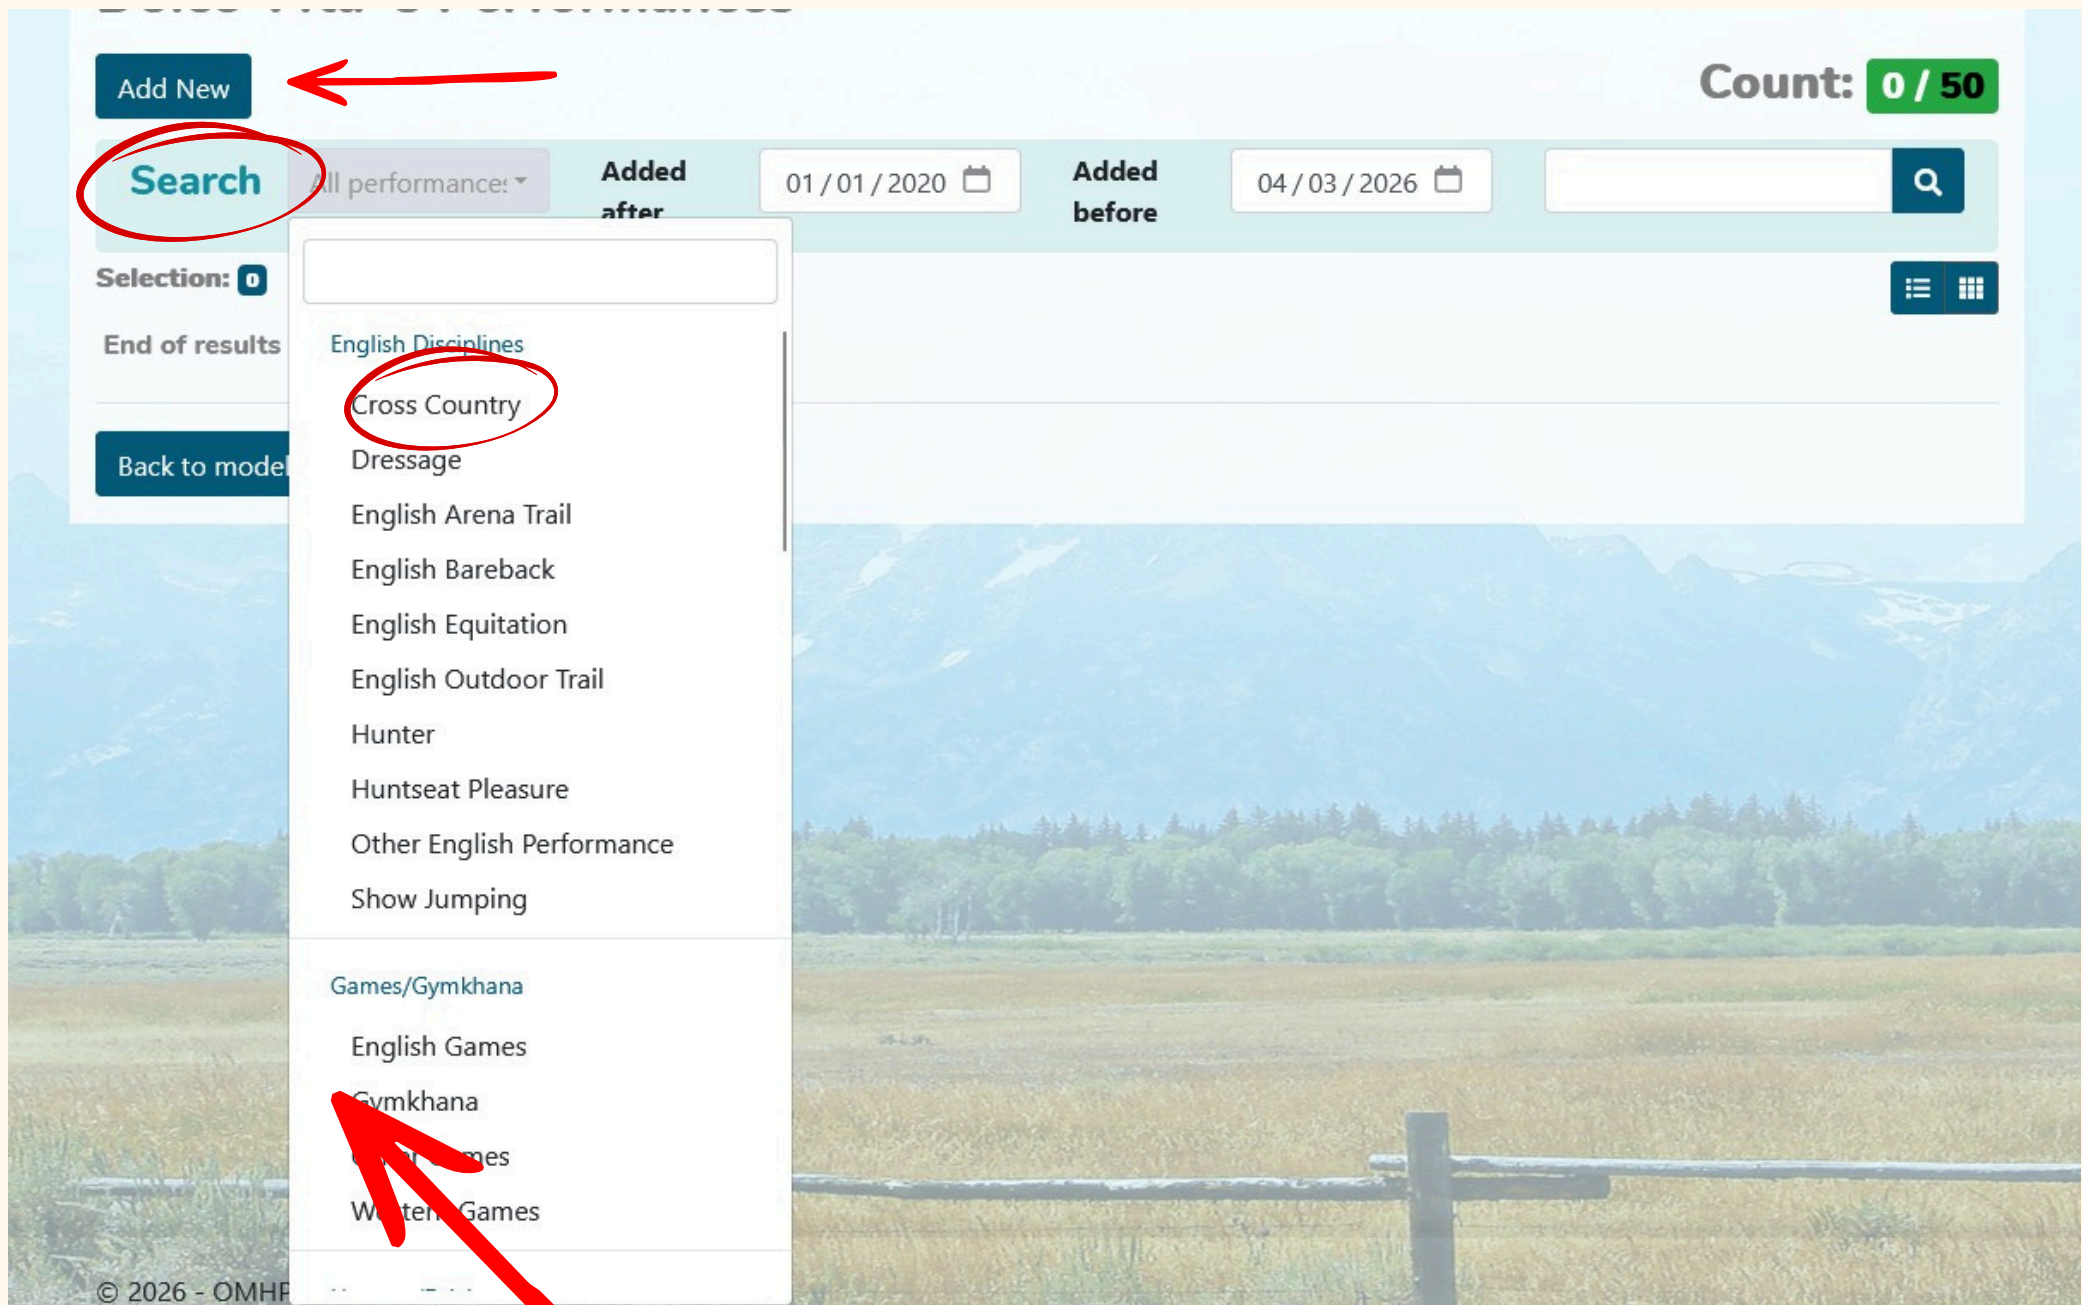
Add New

Count: 0 / 50

Search

All performances

Added after

01 / 01 / 2020

Added before

04 / 03 / 2026

Selection: 0

End of results

Back to model

English Disciplines

Cross Country

Dressage

English Arena Trail

English Bareback

English Equitation

English Outdoor Trail

Hunter

Huntseat Pleasure

Other English Performance

Show Jumping

Games/Gymkhana

English Games

Gymkhana

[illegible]mes

W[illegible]ter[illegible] Games

© 2026 - OMHP